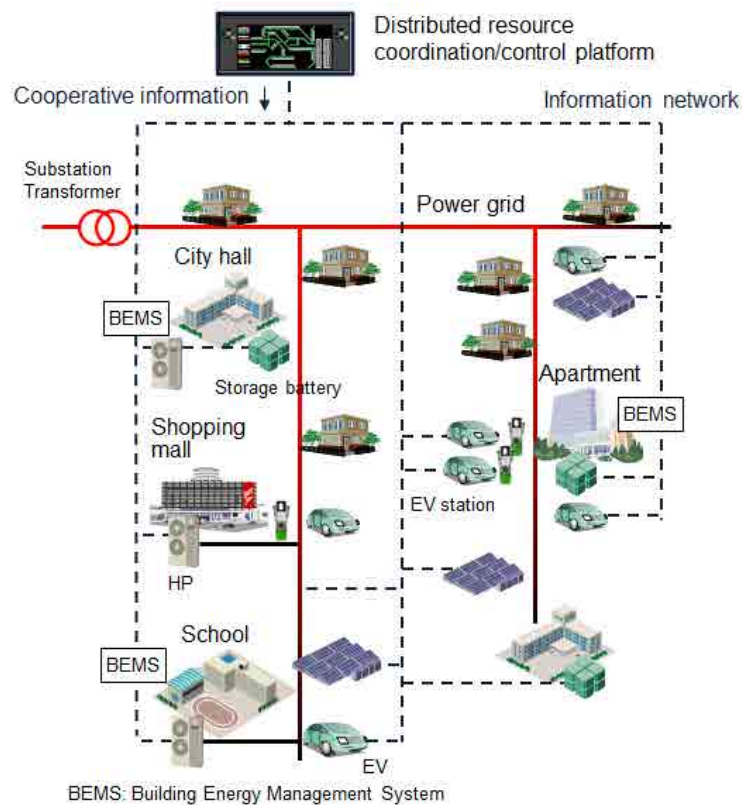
Distributed resource coordination/control platform

Cooperative information

Information network

Substation Transformer

Power grid

City hall

BEMS

Storage battery

Apartment

BEMS

Shopping mall

EV station

HP

School

BEMS

EV

BEMS: Building Energy Management System